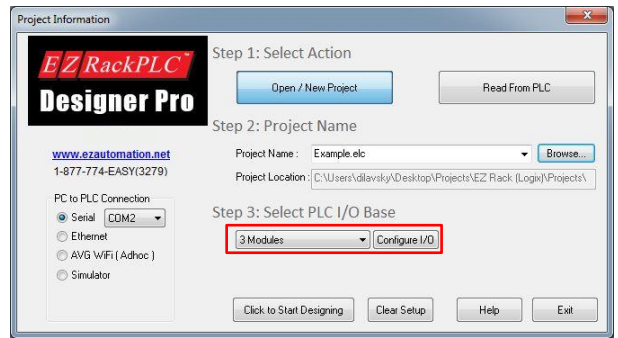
Project Information

EZ RackPLC™
Designer Pro

Step 1: Select Action

Open / New Project

Read From PLC

Step 2: Project Name

Project Name : Example.elc

Browse...

Project Location : C:\Users\dilavsky\Desktop\Projects\EZ Rack (Logix)\Projects\

www.ezautomation.net
1-877-774-EASY(3279)

PC to PLC Connection
Serial COM2
Ethernet
AVG WiFi ( Adhoc )
Simulator

Step 3: Select PLC I/O Base

3 Modules

Configure I/O

Click to Start Designing

Clear Setup

Help

Exit